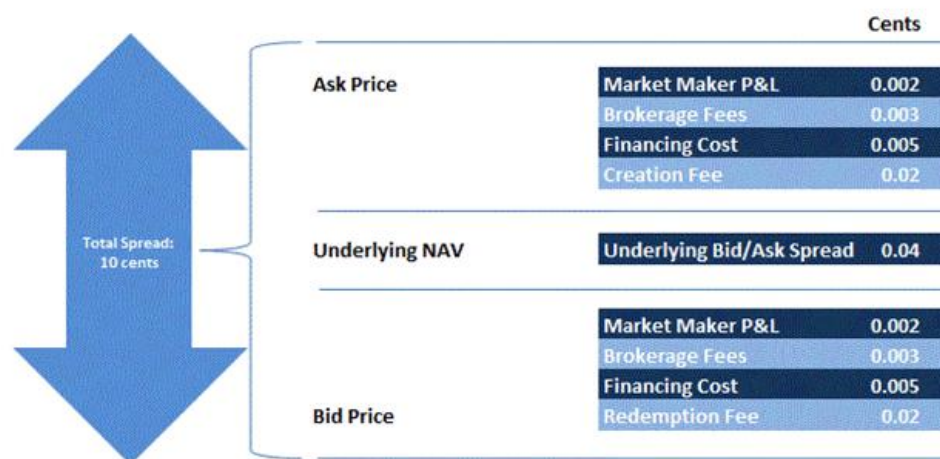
Cents

Total Spread: 10 cents

Ask Price

| Market Maker P&L | 0.002 |
|---|---|
| Brokerage Fees | 0.003 |
| Financing Cost | 0.005 |
| Creation Fee | 0.02 |

Underlying NAV

| Underlying Bid/Ask Spread | 0.04 |
|---|---|

| Market Maker P&L | 0.002 |
|---|---|
| Brokerage Fees | 0.003 |
| Financing Cost | 0.005 |
| Redemption Fee | 0.02 |

Bid Price